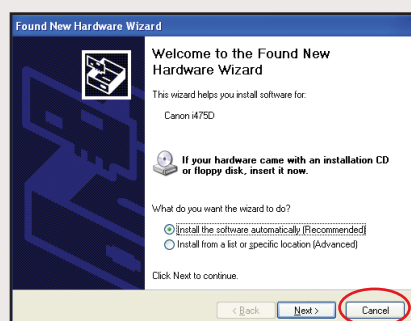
Found New Hardware Wizard

Welcome to the Found New Hardware Wizard

This wizard helps you install software for:

Canon i475D

If your hardware came with an installation CD or floppy disk, insert it now.

What do you want the wizard to do?

Install the software automatically (Recommended)

Install from a list or specific location (Advanced)

Click Next to continue.

< Back

Next >

Cancel